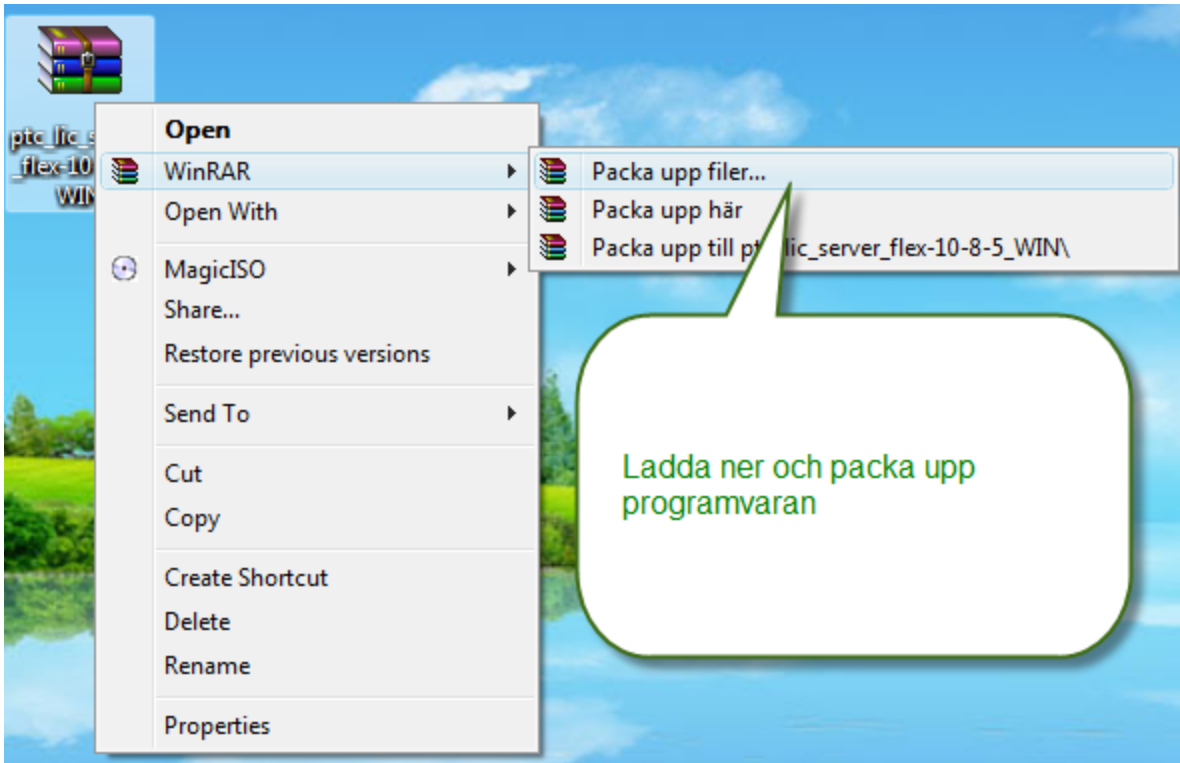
ptc_lic_s
_flex-10
WIN

Open
WinRAR
Open With
MagicISO
Share...
Restore previous versions
Send To
Cut
Copy
Create Shortcut
Delete
Rename
Properties

Packa upp filer...
Packa upp här
Packa upp till pt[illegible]lic_server_flex-10-8-5_WIN\

Ladda ner och packa upp programvaran